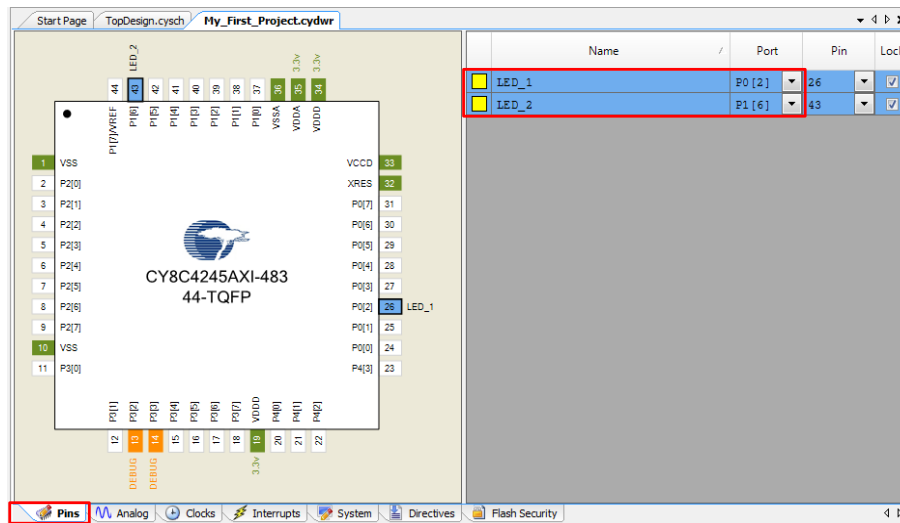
Start Page | TopDesign.cysch | My_First_Project.cydwr

LED_2 3.3v 3.3v

44 43 42 41 40 39 38 37 36 35 34

P1[7]/VREF P1[6] P1[5] P1[4] P1[3] P1[2] P1[1] P1[0] VSSA VDDA VDDD

1 VSS
2 P2[0]
3 P2[1]
4 P2[2]
5 P2[3]
6 P2[4]
7 P2[5]
8 P2[6]
9 P2[7]
10 VSS
11 P3[0]

VCCD 33
XRES 32
P0[7] 31
P0[6] 30
P0[5] 29
P0[4] 28
P0[3] 27
P0[2] 26 LED_1
P0[1] 25
P0[0] 24
P4[3] 23

CY8C4245AXI-483
44-TQFP

P3[1] P3[2] P3[3] P3[4] P3[5] P3[6] P3[7] VDDD P4[0] P4[1] P4[2]

12 13 14 15 16 17 18 19 20 21 22

DEBUG DEBUG 3.3v

| Name | Port | Pin | Lock |
|---|---|---|---|
| LED_1 | P0[2] | 26 | ☑ |
| LED_2 | P1[6] | 43 | ☑ |

Pins | Analog | Clocks | Interrupts | System | Directives | Flash Security